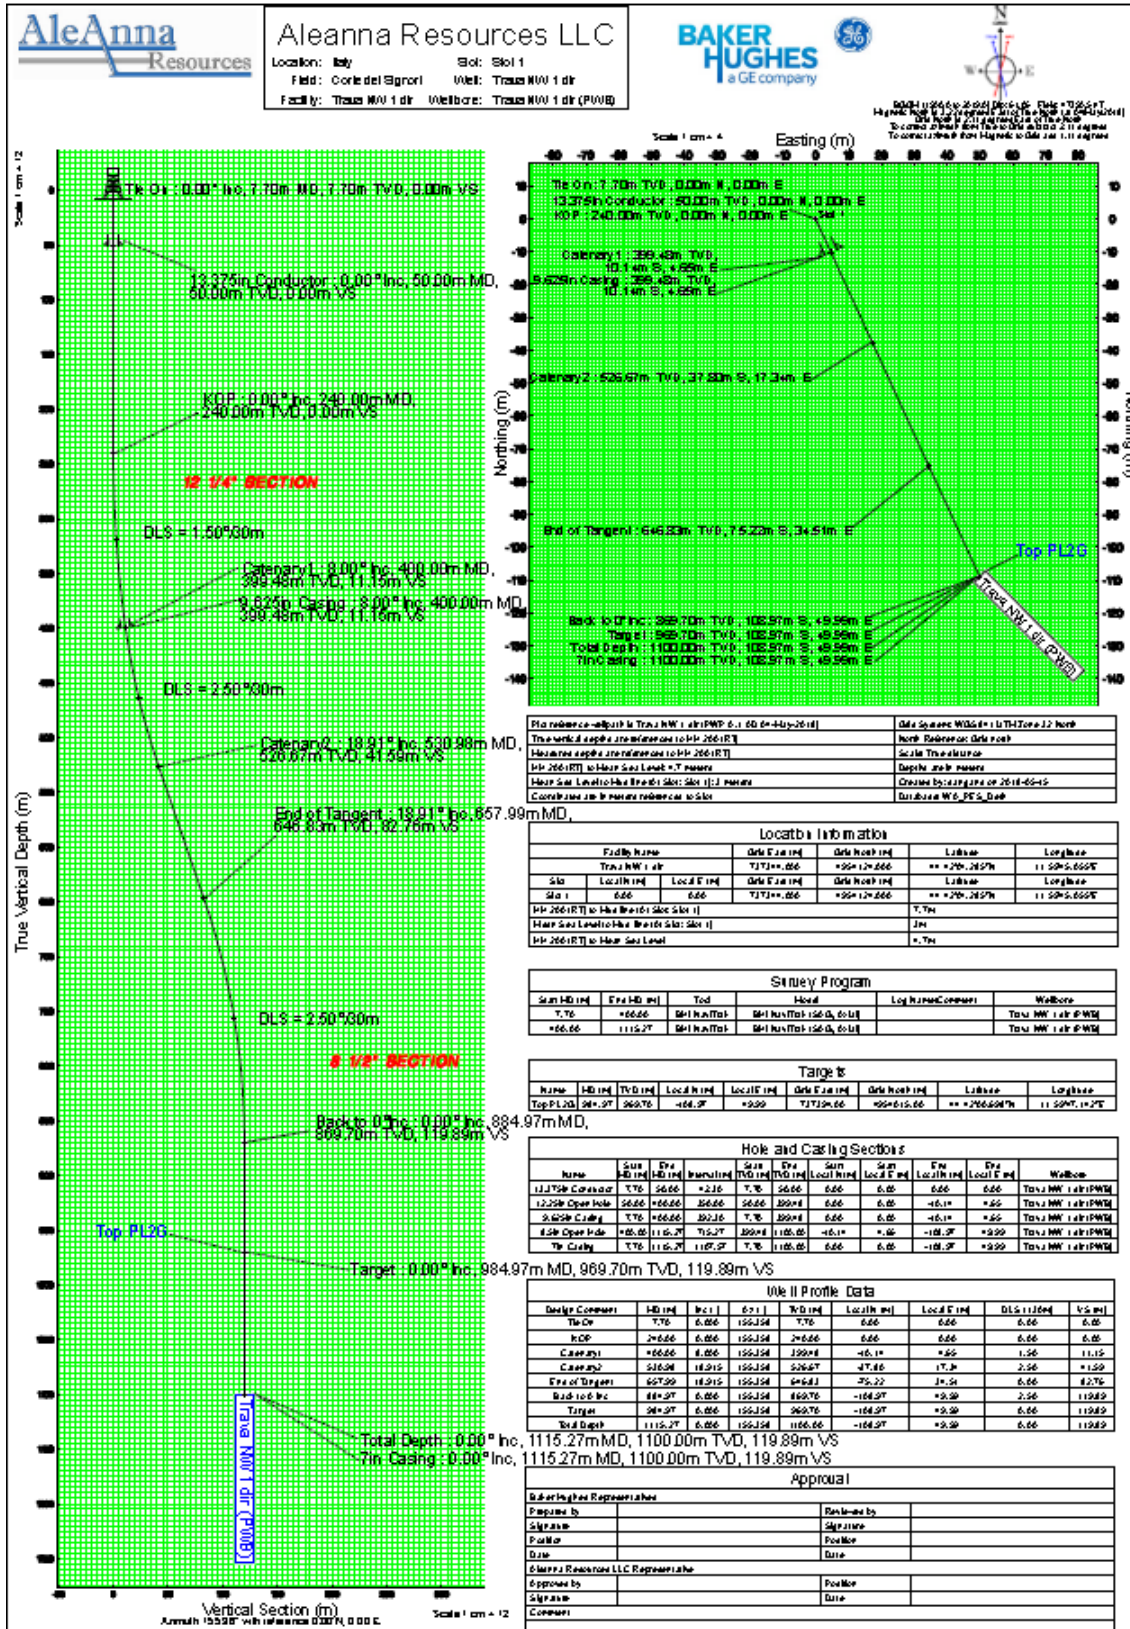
AleAnna Resources

Aleanna Resources LLC
Location: Italy Slot: Slot 1
Field: Corte dei Signori Well: Trava NW 1 dir
Facility: Trava NW 1 dir Wellbore: Trava NW 1 dir (PWB)

BAKER HUGHES a GE company

Scale 1 cm = 4
Easting (m)

Tie On : 7.70m TVD , 0.00m N , 0.00m E
13.375in Conductor : 50.00m TVD , 0.00m N , 0.00m E
KOP : 240.00m TVD , 0.00m N , 0.00m E
Slot 1
Catenary 1 : 399.48m TVD , 10.14m S, 4.65m E
9.625in Casing : 399.48m TVD , 10.14m S, 4.65m E
Catenary 2 : 526.67m TVD , 37.80m S, 17.34m E
End of Tangent : 646.83m TVD , 75.22m S, 34.51m E
Top PL2G
Back to 0° Inc : 869.70m TVD , 108.97m S, 49.99m E
Target : 969.70m TVD , 108.97m S, 49.99m E
Total Depth : 1100.00m TVD , 108.97m S, 49.99m E
7in Casing : 1100.00m TVD , 108.97m S, 49.99m E
Trava NW 1 dir (PWB)
Northing (m)

Scale 1 cm = 12
Tie On : 0.00° Inc, 7.70m MD, 7.70m TVD, 0.00m VS
13.375in Conductor : 0.00° Inc, 50.00m MD, 50.00m TVD, 0.00m VS
KOP : 0.00° Inc, 240.00m MD, 240.00m TVD, 0.00m VS
12 1/4" SECTION
DLS = 1.50°/30m
Catenary1 : 8.00° Inc, 400.00m MD, 399.48m TVD, 11.15m VS
9.625in Casing : 8.00° Inc, 400.00m MD, 399.48m TVD, 11.15m VS
DLS = 2.50°/30m
Catenary2 : 18.91° Inc, 530.98m MD, 526.67m TVD, 41.59m VS
End of Tangent : 18.91° Inc, 657.99m MD, 646.83m TVD, 82.76m VS
DLS = 2.50°/30m
8 1/2" SECTION
Back to 0° Inc : 0.00° Inc, 884.97m MD, 869.70m TVD, 119.89m VS
Top PL2G
Target : 0.00° Inc, 984.97m MD, 969.70m TVD, 119.89m VS
Trava NW 1 dir (PWB)
Total Depth : 0.00° Inc, 1115.27m MD, 1100.00m TVD, 119.89m VS
7in Casing : 0.00° Inc, 1115.27m MD, 1100.00m TVD, 119.89m VS
True Vertical Depth (m)
Vertical Section (m)
Azimuth 155.35° with reference 0.00 N, 0.00 E
Scale 1 cm = 12

Location Information
Survey Program
Targets
Hole and Casing Sections
Well Profile Data

| Design Comment | MD (m) | Inc (°) | Az (°) | TVD (m) | Local N (m) | Local E (m) | DLS (°/30m) | VS (m) |
|---|---|---|---|---|---|---|---|---|
| Tie On | 7.70 | 0.000 | 155.350 | 7.70 | 0.00 | 0.00 | 0.00 | 0.00 |
| KOP | 240.00 | 0.000 | 155.350 | 240.00 | 0.00 | 0.00 | 0.00 | 0.00 |
| Catenary1 | 400.00 | 8.000 | 155.350 | 399.48 | -10.14 | 4.65 | 1.50 | 11.15 |
| Catenary2 | 530.98 | 18.915 | 155.350 | 526.67 | -37.80 | 17.34 | 2.50 | 41.59 |
| End of Tangent | 657.99 | 18.915 | 155.350 | 646.83 | -75.22 | 34.51 | 0.00 | 82.76 |
| Back to 0 Inc | 884.97 | 0.000 | 155.350 | 869.70 | -108.97 | 49.99 | 2.50 | 119.89 |
| Target | 984.97 | 0.000 | 155.350 | 969.70 | -108.97 | 49.99 | 0.00 | 119.89 |
| Total Depth | 1115.27 | 0.000 | 155.350 | 1100.00 | -108.97 | 49.99 | 0.00 | 119.89 |

Approval
Baker Hughes Representative
Prepared by / Reviewed by
Signature / Signature
Position / Position
Date / Date
Aleanna Resources LLC Representative
Approved by / Position
Signature / Date
Comment